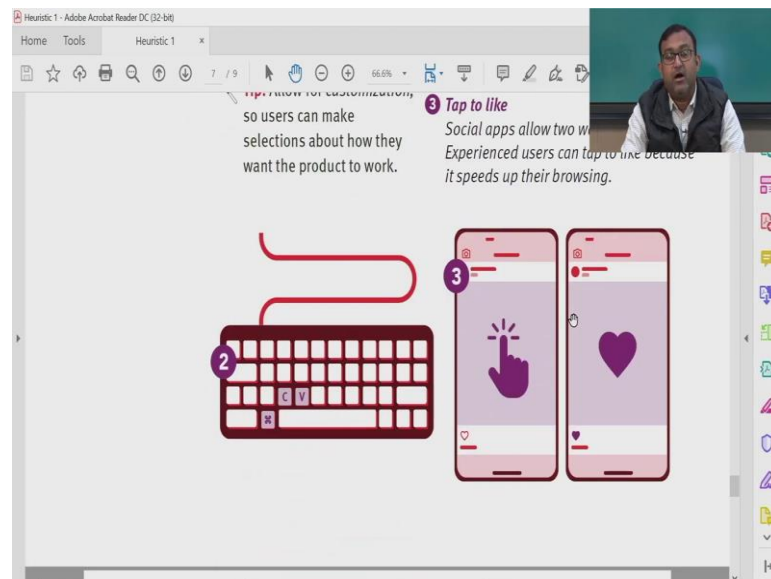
Heuristic 1 - Adobe Acrobat Reader DC (32-bit)

Home Tools Heuristic 1 ×

7 / 9 66.6%

Tip: Allow for customization, so users can make selections about how they want the product to work.

3 Tap to like
Social apps allow two w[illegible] Experienced users can tap to like because it speeds up their browsing.

2

C V

⌘

3